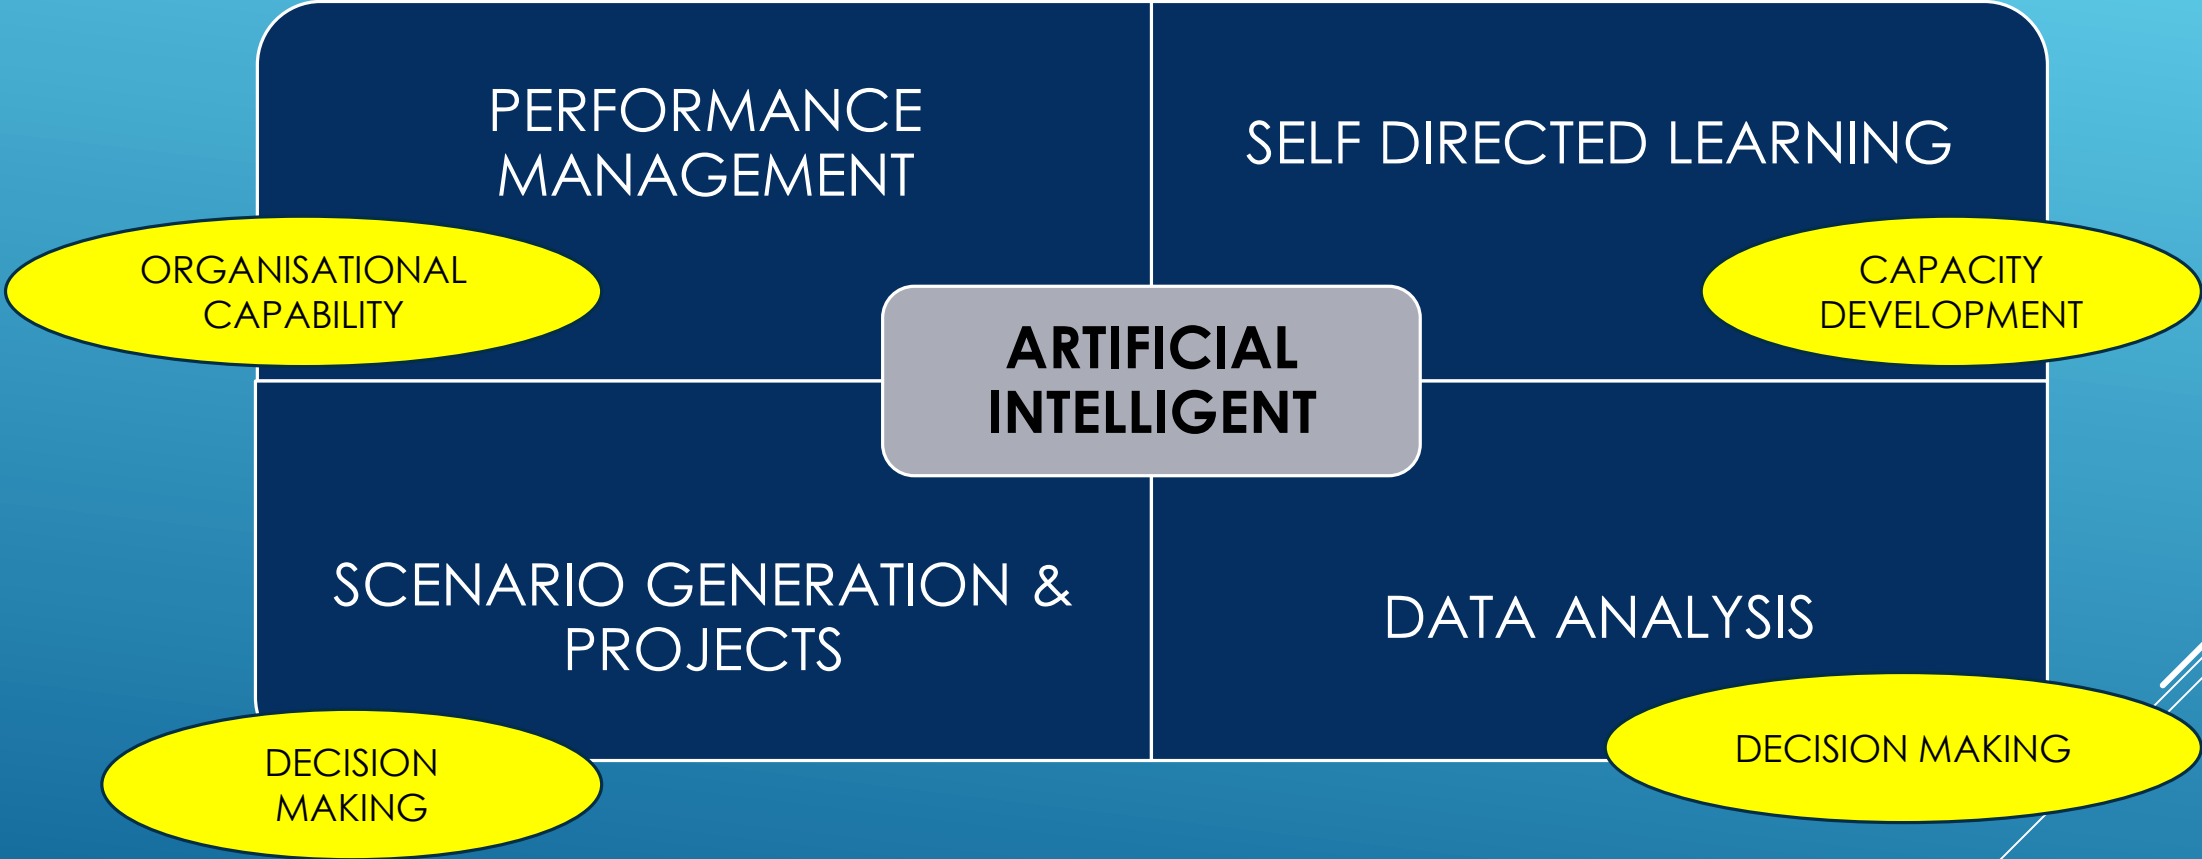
PERFORMANCE MANAGEMENT

SELF DIRECTED LEARNING

ORGANISATIONAL CAPABILITY

ARTIFICIAL INTELLIGENT

CAPACITY DEVELOPMENT

SCENARIO GENERATION & PROJECTS

DATA ANALYSIS

DECISION MAKING

DECISION MAKING